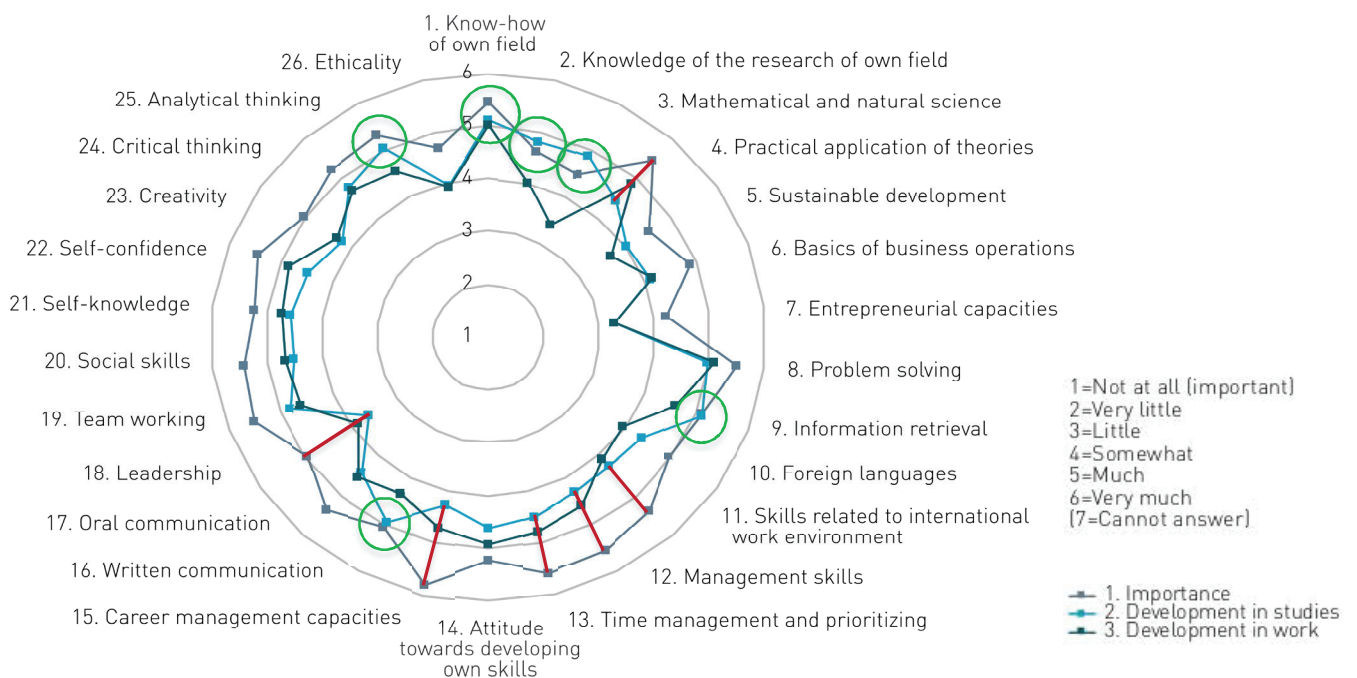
1. Know-how of own field

2. Knowledge of the research of own field

3. Mathematical and natural science

4. Practical application of theories

5. Sustainable development

6. Basics of business operations

7. Entrepreneurial capacities

8. Problem solving

9. Information retrieval

10. Foreign languages

11. Skills related to international work environment

12. Management skills

13. Time management and prioritizing

14. Attitude towards developing own skills

15. Career management capacities

16. Written communication

17. Oral communication

18. Leadership

19. Team working

20. Social skills

21. Self-knowledge

22. Self-confidence

23. Creativity

24. Critical thinking

25. Analytical thinking

26. Ethicality

6
5
4
3
2
1

1=Not at all (important)
2=Very little
3=Little
4=Somewhat
5=Much
6=Very much
(7=Cannot answer)

1. Importance
2. Development in studies
3. Development in work